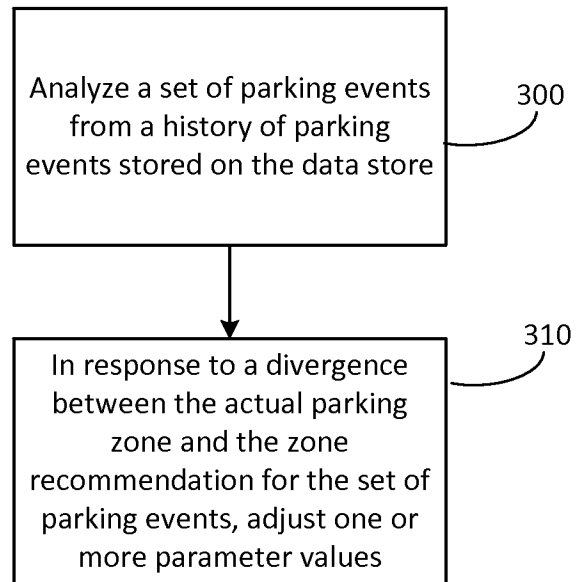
Analyze a set of parking events from a history of parking events stored on the data store

300

310

In response to a divergence between the actual parking zone and the zone recommendation for the set of parking events, adjust one or more parameter values